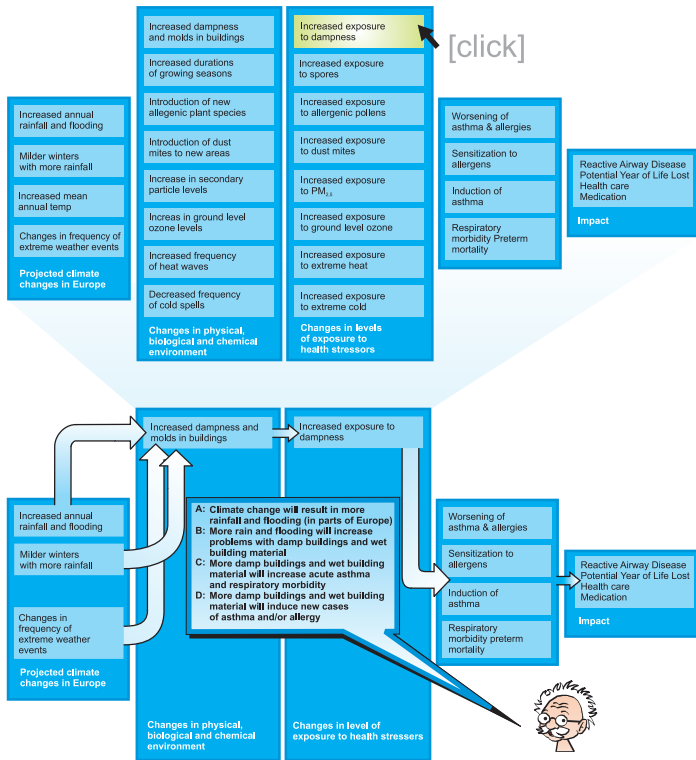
Increased annual rainfall and flooding

Milder winters with more rainfall

Increased mean annual temp

Changes in frequency of extreme weather events

Projected climate changes in Europe

Increased dampness and molds in buildings

Increased durations of growing seasons

Introduction of new allegenic plant species

Introduction of dust mites to new areas

Increase in secondary particle levels

Increas in ground level ozone levels

Increased frequency of heat waves

Decreased frequency of cold spells

Changes in physical, biological and chemical environment

Increased exposure to dampness

[click]

Increased exposure to spores

Increased exposure to allergenic pollens

Increased exposure to dust mites

Increased exposure to $PM_{2.5}$

Increased exposure to ground level ozone

Increased exposure to extreme heat

Increased exposure to extreme cold

Changes in levels of exposure to health stressors

Worsening of asthma & allergies

Sensitization to allergens

Induction of asthma

Respiratory morbidity Preterm mortality

Reactive Airway Disease
Potential Year of Life Lost
Health care
Medication

Impact

Increased annual rainfall and flooding

Milder winters with more rainfall

Changes in frequency of extreme weather events

Projected climate changes in Europe

Increased dampness and molds in buildings

Changes in physical, biological and chemical environment

Increased exposure to dampness

Changes in level of exposure to health stressers

A: Climate change will result in more rainfall and flooding (in parts of Europe)
B: More rain and flooding will increase problems with damp buildings and wet building material
C: More damp buildings and wet building material will increase acute asthma and respiratory morbidity
D: More damp buildings and wet building material will induce new cases of asthma and/or allergy

Worsening of asthma & allergies

Sensitization to allergens

Induction of asthma

Respiratory morbidity preterm mortality

Reactive Airway Disease
Potential Year of Life Lost
Health care
Medication

Impact